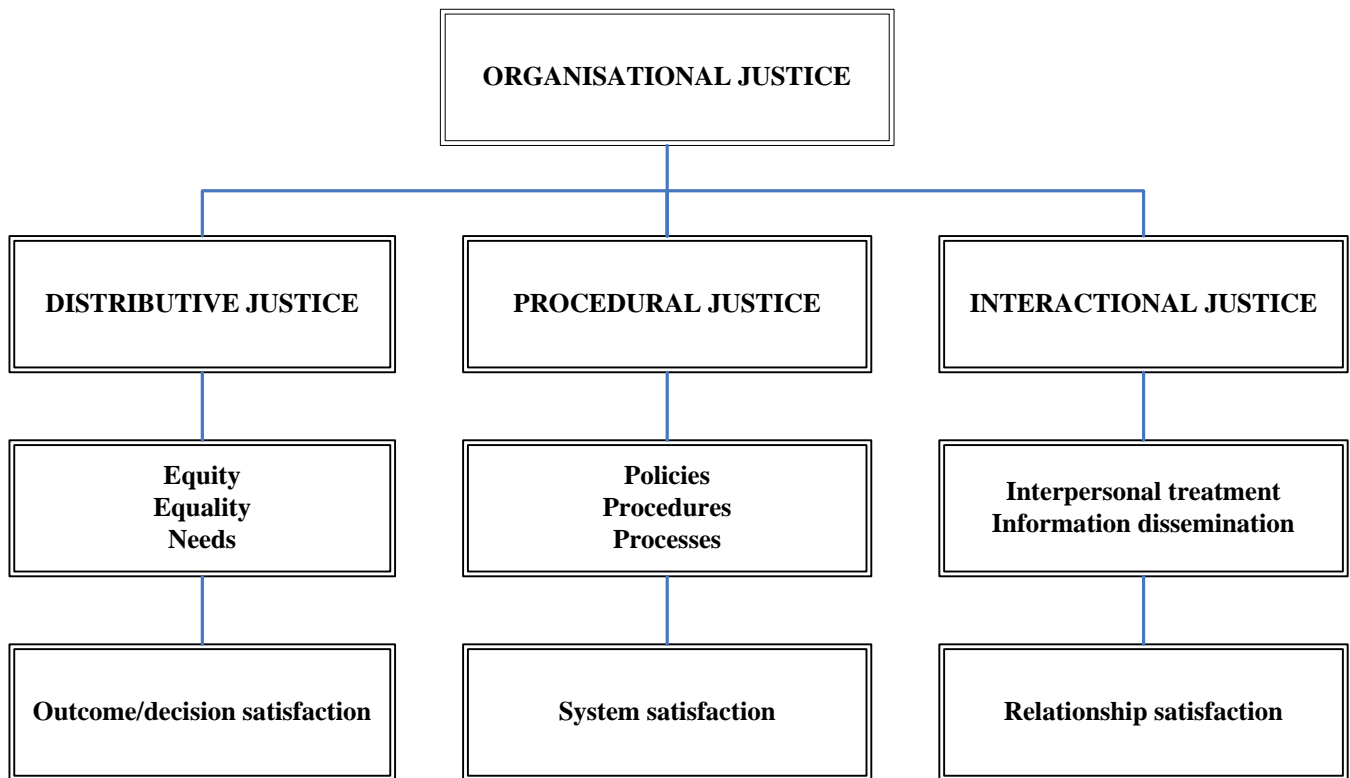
ORGANISATIONAL JUSTICE

DISTRIBUTIVE JUSTICE

PROCEDURAL JUSTICE

INTERACTIONAL JUSTICE

Equity
Equality
Needs

Policies
Procedures
Processes

Interpersonal treatment
Information dissemination

Outcome/decision satisfaction

System satisfaction

Relationship satisfaction